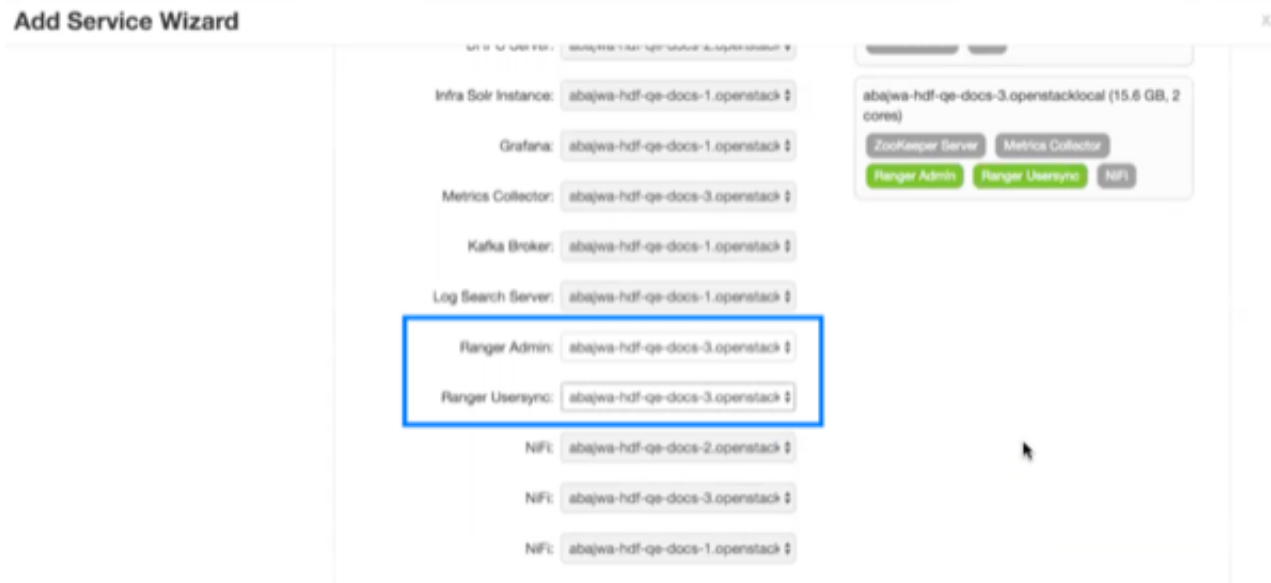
Add Service Wizard

×

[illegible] Server: abajwa-hdf-qe-docs-2.openstack

Infra Solr Instance: abajwa-hdf-qe-docs-1.openstack

Grafana: abajwa-hdf-qe-docs-1.openstack

Metrics Collector: abajwa-hdf-qe-docs-3.openstack

Kafka Broker: abajwa-hdf-qe-docs-1.openstack

Log Search Server: abajwa-hdf-qe-docs-1.openstack

Ranger Admin: abajwa-hdf-qe-docs-3.openstack

Ranger Usersync: abajwa-hdf-qe-docs-3.openstack

NiFi: abajwa-hdf-qe-docs-2.openstack

NiFi: abajwa-hdf-qe-docs-3.openstack

NiFi: abajwa-hdf-qe-docs-1.openstack

abajwa-hdf-qe-docs-3.openstacklocal (15.6 GB, 2 cores)

ZooKeeper Server
Metrics Collector
Ranger Admin
Ranger Usersync
NiFi